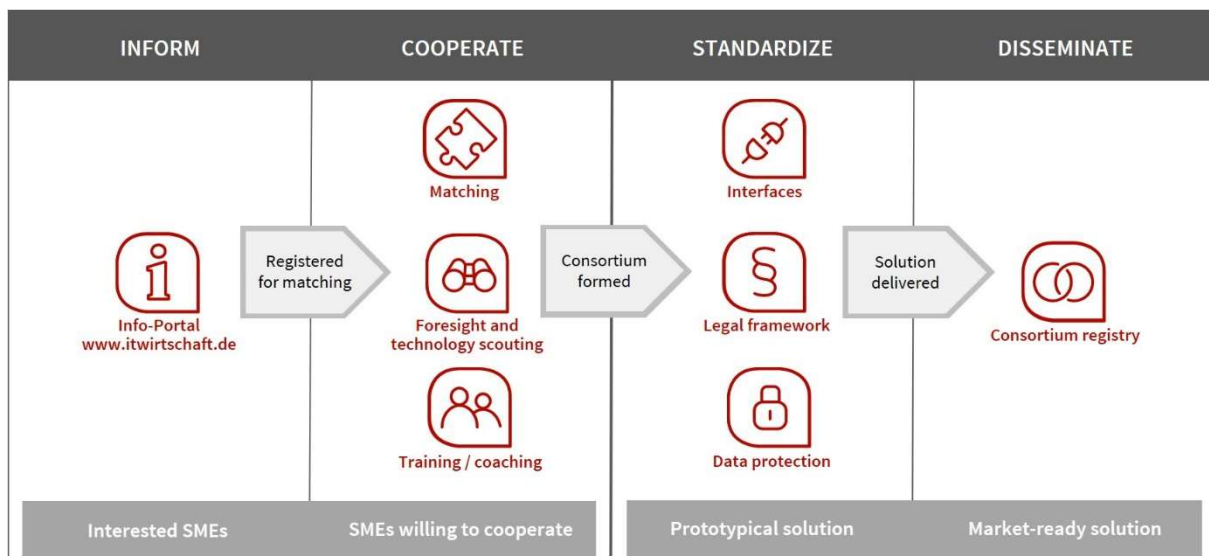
INFORM

COOPERATE

STANDARDIZE

DISSEMINATE

Info-Portal
www.itwirtschaft.de

Registered for matching

Matching

Foresight and technology scouting

Training / coaching

Consortium formed

Interfaces

Legal framework

Data protection

Solution delivered

Consortium registry

Interested SMEs

SMEs willing to cooperate

Prototypical solution

Market-ready solution